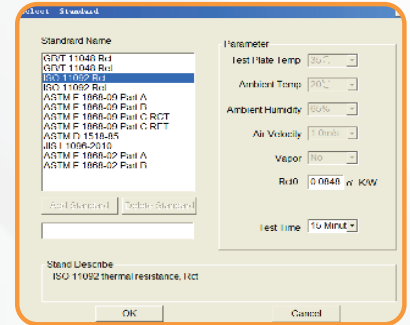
elect Standard

Standard Name

GB/T 11048 Rct
GB/T 11048 Ret
ISO 11092 Rct
ISO 11092 Ret
ASTM F 1868-09 Part A
ASTM F 1868-09 Part B
ASTM F 1868-09 Part C RCT
ASTM F 1868-09 Part C RET
ASTM D 1518-85
JIS L1096-2010
ASTM F 1868-02 Part A
ASTM F 1868-02 Part B

Add Standard
Delete Standard

Parameter

Test Plate Temp 35°C
Ambient Temp 20°C
Ambient Humidity 65%
Air Velocity 1.0m/s
Vapor No
Rct0 0.0848 m²·K/W

Test Time 15 Minut

Stand Describe
ISO 11092 thermal resistance, Rct

OK
Cancel